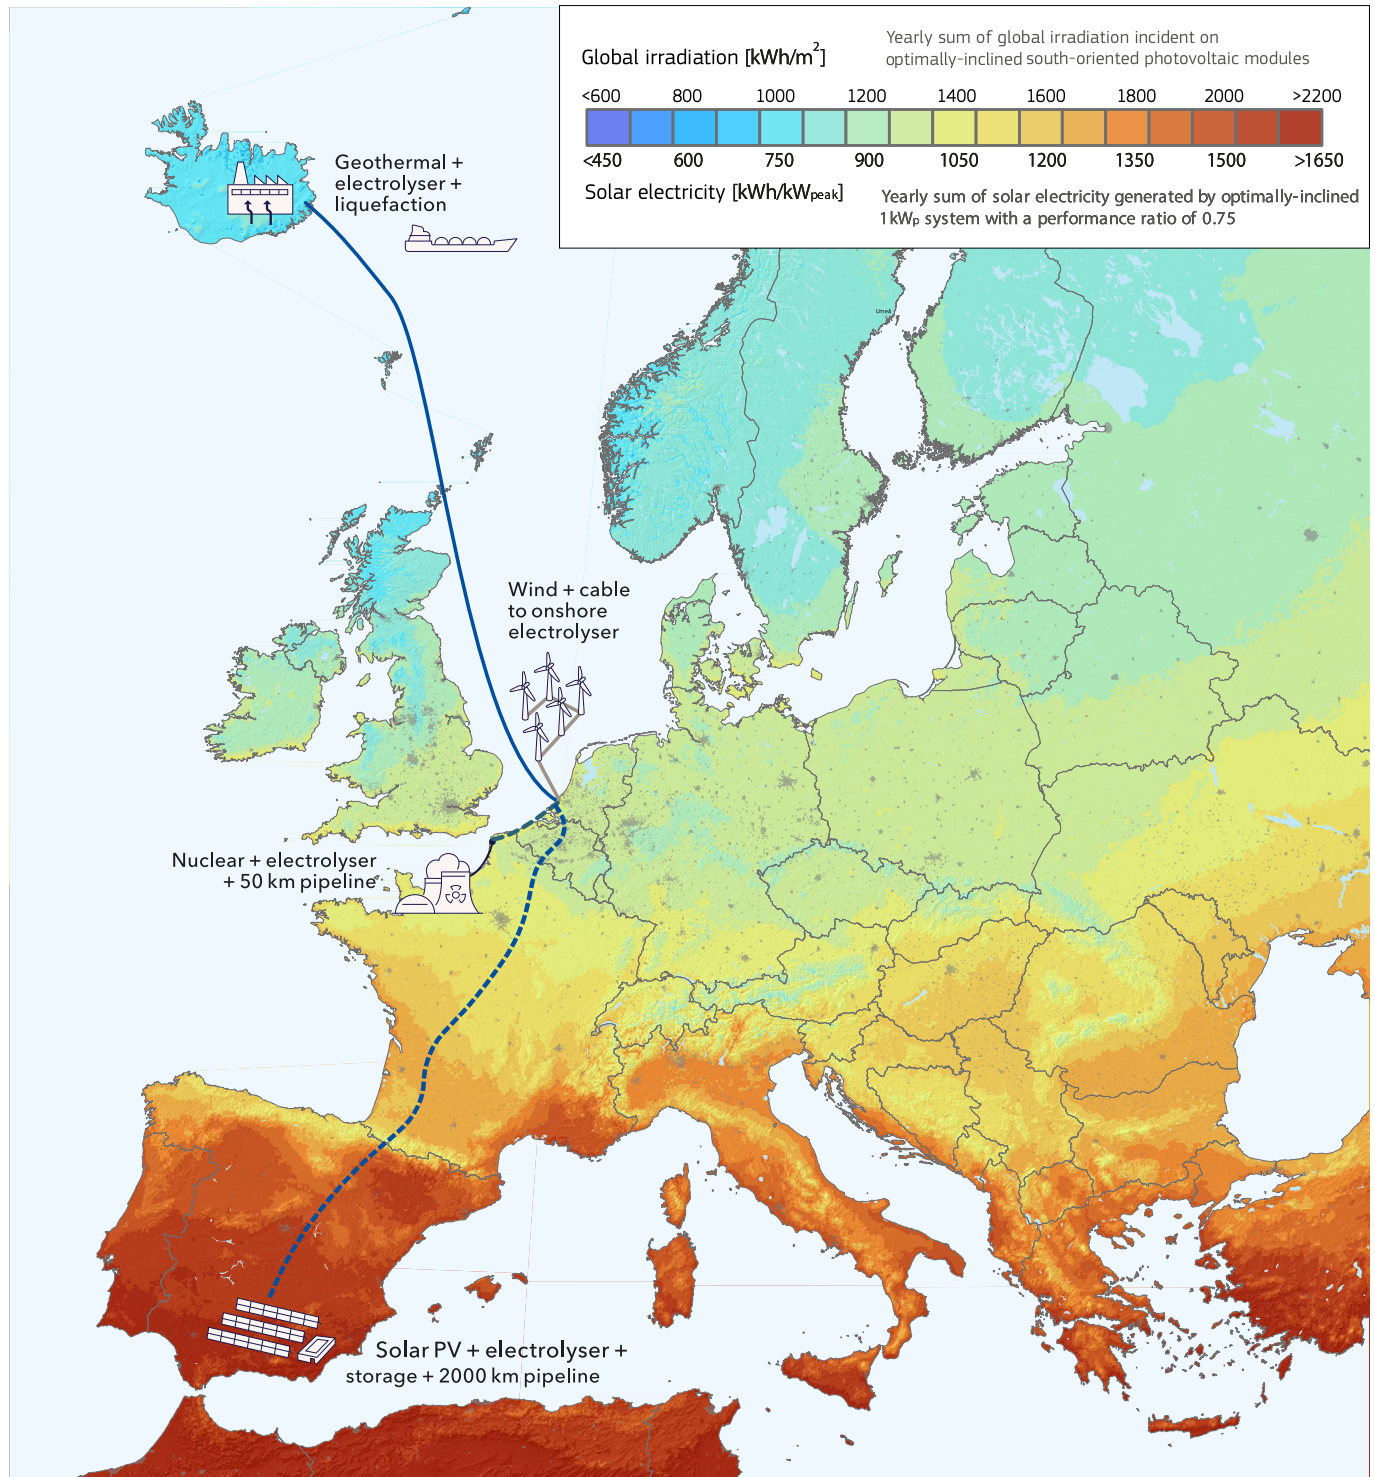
Global irradiation [kWh/m$^2$]

Yearly sum of global irradiation incident on optimally-inclined south-oriented photovoltaic modules

| <600 | 800 | 1000 | 1200 | 1400 | 1600 | 1800 | 2000 | >2200 |
|---|---|---|---|---|---|---|---|---|
| <450 | 600 | 750 | 900 | 1050 | 1200 | 1350 | 1500 | >1650 |

Solar electricity [kWh/kW$_{peak}$]

Yearly sum of solar electricity generated by optimally-inclined 1 kW$_p$ system with a performance ratio of 0.75

Geothermal + electrolyser + liquefaction

Wind + cable to onshore electrolyser

Nuclear + electrolyser + 50 km pipeline

Solar PV + electrolyser + storage + 2000 km pipeline